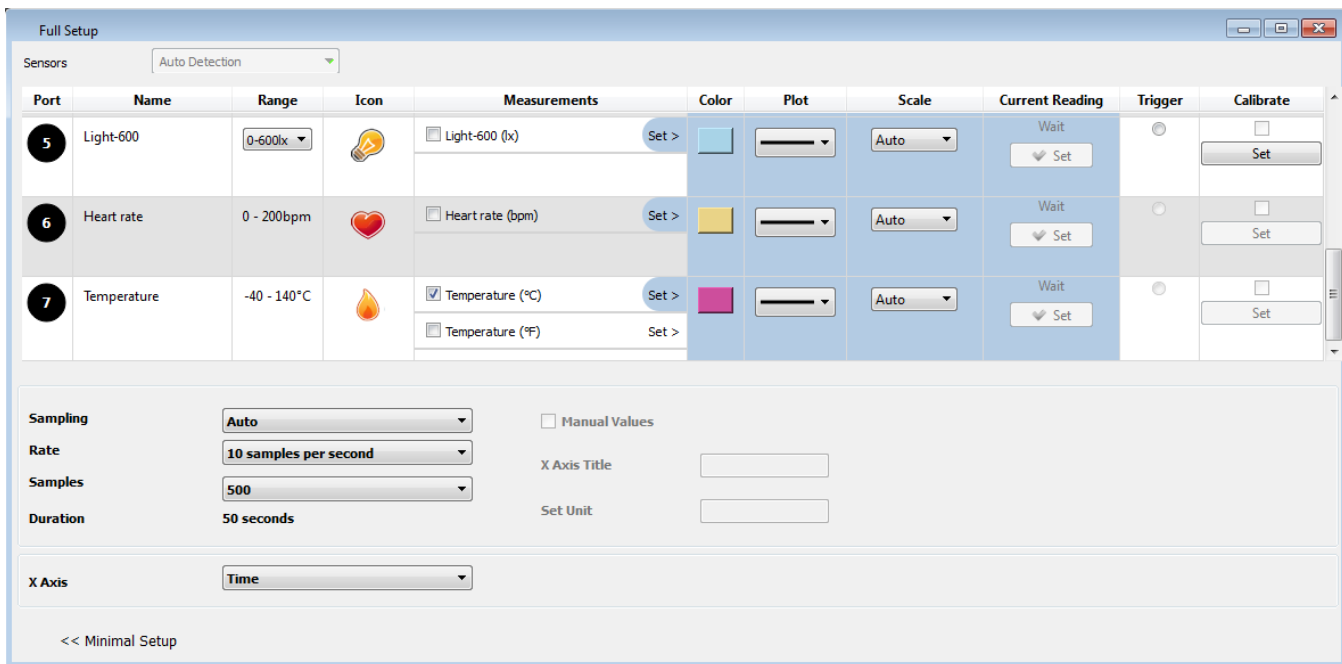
Full Setup

Sensors Auto Detection

| Port | Name | Range | Icon | Measurements | Color | Plot | Scale | Current Reading | Trigger | Calibrate |
|---|---|---|---|---|---|---|---|---|---|---|
| 5 | Light-600 | 0-600lx | | Light-600 (lx) Set > | | | Auto | Wait Set | | Set |
| 6 | Heart rate | 0 - 200bpm | | Heart rate (bpm) Set > | | | Auto | Wait Set | | Set |
| 7 | Temperature | -40 - 140°C | | Temperature (°C) Set > Temperature (°F) Set > | | | Auto | Wait Set | | Set |

Sampling Auto
Rate 10 samples per second
Samples 500
Duration 50 seconds

Manual Values
X Axis Title
Set Unit

X Axis Time

<< Minimal Setup